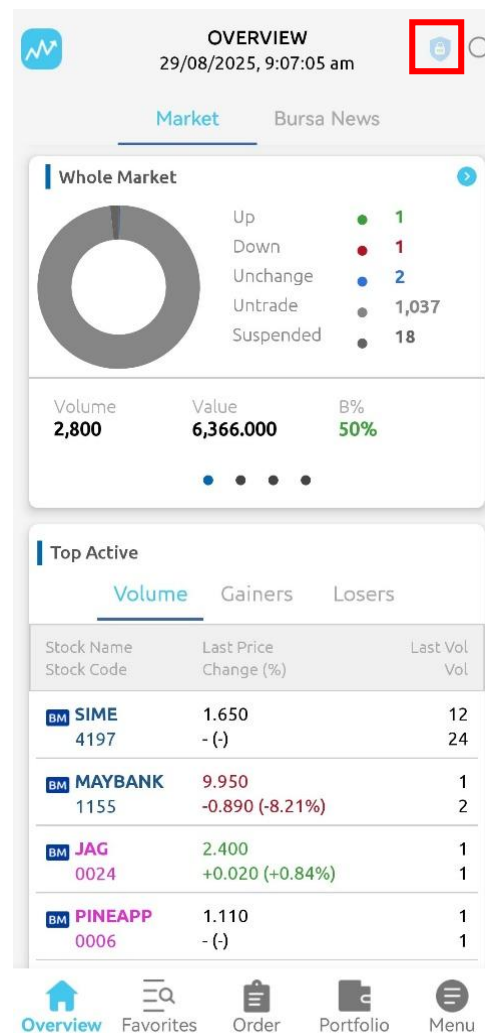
OVERVIEW
29/08/2025, 9:07:05 am

Market    Bursa News

Whole Market

Up 1
Down 1
Unchange 2
Untrade 1,037
Suspended 18

Volume
2,800

Value
6,366.000

B%
50%

Top Active

Volume    Gainers    Losers

| Stock Name Stock Code | Last Price Change (%) | Last Vol Vol |
|---|---|---|
| BM SIME 4197 | 1.650 - (-) | 12 24 |
| BM MAYBANK 1155 | 9.950 -0.890 (-8.21%) | 1 2 |
| BM JAG 0024 | 2.400 +0.020 (+0.84%) | 1 1 |
| BM PINEAPP 0006 | 1.110 - (-) | 1 1 |

Overview    Favorites    Order    Portfolio    Menu